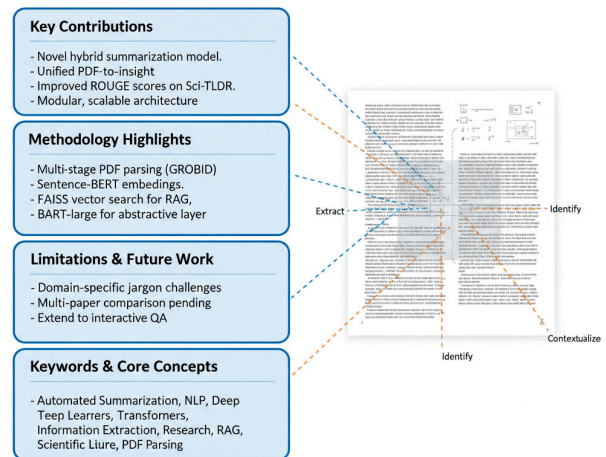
Key Contributions

- Novel hybrid summarization model.
- Unified PDF-to-insight
- Improved ROUGE scores on Sci-TLDR.
- Modular, scalable architecture

Methodology Highlights

- Multi-stage PDF parsing (GROBID)
- Sentence-BERT embedings.
- FAISS vector search for RAG,
- BART-large for abstractive layer

Limitations & Future Work

- Domain-specific jargon challenges
- Multi-paper comparison pending
- Extend to interactive QA

Keywords & Core Concepts

- Automated Summarization, NLP, Deep Teep Learners, Transfonners, Information Extraction, Research, RAG, Scientific Liure, PDF Parsing

Extract

Identify

Identify

Contextualize

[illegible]